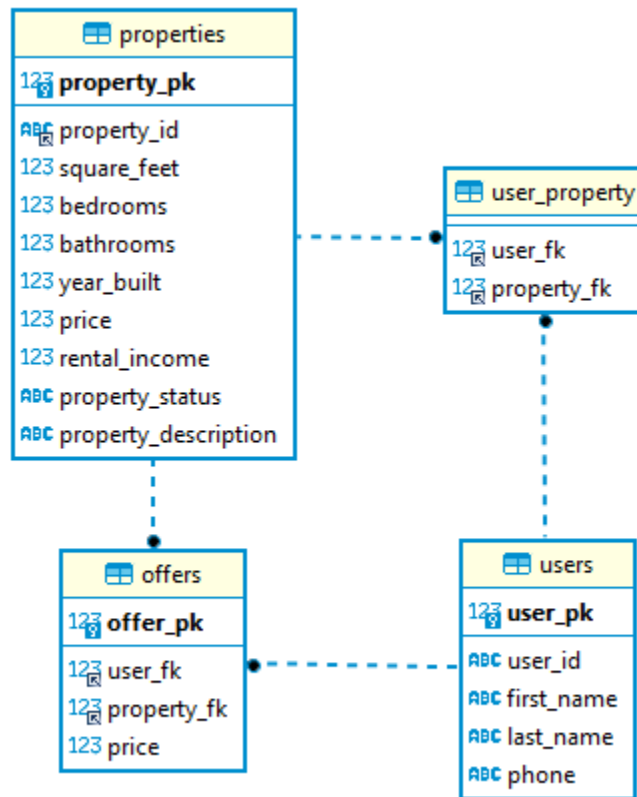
properties
123 property_pk
ABC property_id
123 square_feet
123 bedrooms
123 bathrooms
123 year_built
123 price
123 rental_income
ABC property_status
ABC property_description

user_property
123 user_fk
123 property_fk

offers
123 offer_pk
123 user_fk
123 property_fk
123 price

users
123 user_pk
ABC user_id
ABC first_name
ABC last_name
ABC phone